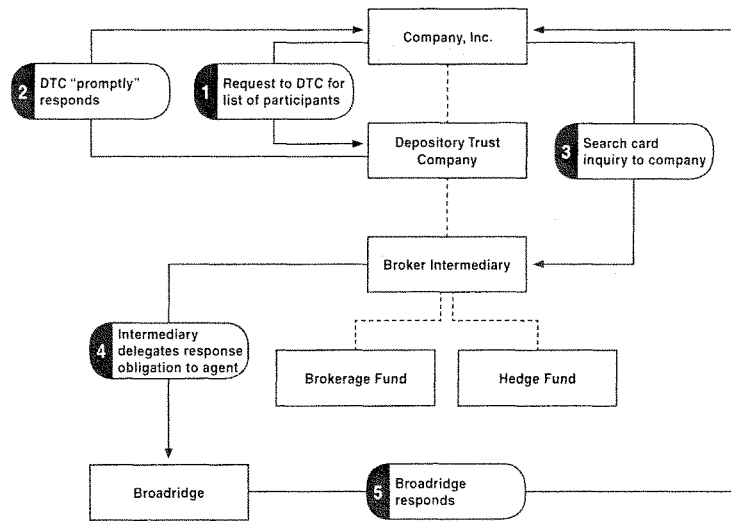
Company, Inc.

2 DTC "promptly" responds

1 Request to DTC for list of participants

Depository Trust Company

3 Search card inquiry to company

Broker Intermediary

4 Intermediary delegates response obligation to agent

Brokerage Fund

Hedge Fund

Broadridge

5 Broadridge responds